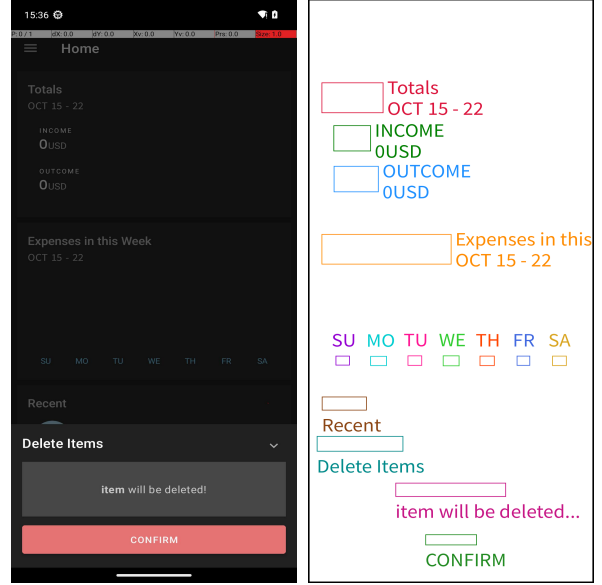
15:36

P: 0 / 1 dX: 0.0 dY: 0.0 Xv: 0.0 Yv: 0.0 Prs: 0.0 Size: 1.0

Home

Totals
OCT 15 - 22

INCOME
0USD

OUTCOME
0USD

Expenses in this Week
OCT 15 - 22

SU MO TU WE TH FR SA

Recent

Delete Items

item will be deleted!

CONFIRM

Totals
OCT 15 - 22
INCOME
0USD
OUTCOME
0USD
Expenses in this
OCT 15 - 22
SU MO TU WE TH FR SA
Recent
Delete Items
item will be deleted...
CONFIRM